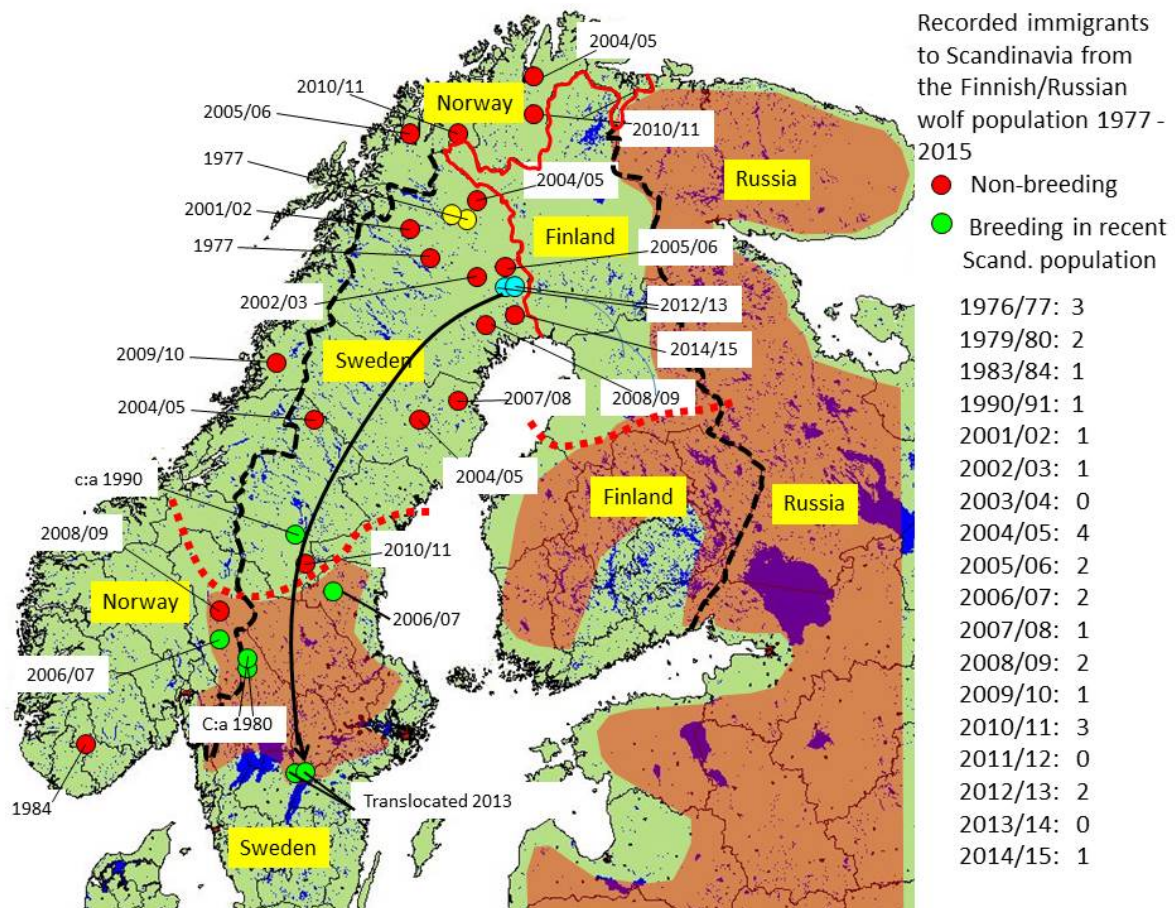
Recorded immigrants to Scandinavia from the Finnish/Russian wolf population 1977 - 2015

Non-breeding

Breeding in recent Scand. population

1976/77: 3
1979/80: 2
1983/84: 1
1990/91: 1
2001/02: 1
2002/03: 1
2003/04: 0
2004/05: 4
2005/06: 2
2006/07: 2
2007/08: 1
2008/09: 2
2009/10: 1
2010/11: 3
2011/12: 0
2012/13: 2
2013/14: 0
2014/15: 1

2004/05
2010/11
Norway
2005/06
2010/11
1977
Russia
2004/05
2001/02
Finland
1977
2005/06
2002/03
2012/13
2014/15
2009/10
Sweden
2008/09
2007/08
2004/05
2004/05
c:a 1990
Finland
Russia
2008/09
2010/11
Norway
2006/07
2006/07
C:a 1980
1984
Translocated 2013
Sweden